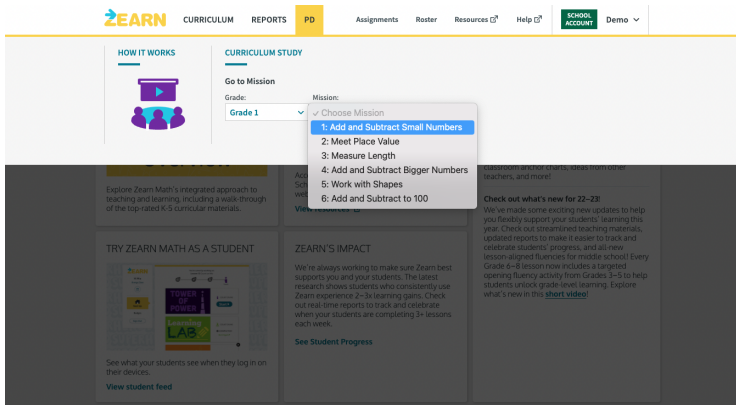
ZEARN CURRICULUM REPORTS PD Assignments Roster Resources Help SCHOOL ACCOUNT Demo

HOW IT WORKS

CURRICULUM STUDY

Go to Mission

Grade:
Grade 1

Mission:
✓ Choose Mission
1: Add and Subtract Small Numbers
2: Meet Place Value
3: Measure Length
4: Add and Subtract Bigger Numbers
5: Work with Shapes
6: Add and Subtract to 100

Explore Zearn Math's integrated approach to teaching and learning, including a walk-through of the top-rated K-5 curricular materials.

Acc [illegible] Sch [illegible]

View resource

classroom anchor charts, ideas from other teachers, and more!

Check out what's new for 22–23!
We've made some exciting new updates to help you flexibly support your students' learning this year. Check out streamlined teaching materials, updated reports to make it easier to track and celebrate students' progress, and all-new lesson-aligned fluencies for middle school! Every Grade 6–8 lesson now includes a targeted opening fluency activity from Grades 3–5 to help students unlock grade-level learning. Explore what's new in this short video!

TRY ZEARN MATH AS A STUDENT

TOWER OF POWER

LAB

See what your students see when they log in on their devices.

View student feed

ZEARN'S IMPACT

We're always working to make sure Zearn best supports you and your students. The latest research shows students who consistently use Zearn experience 2–3x learning gains. Check out real-time reports to track and celebrate when your students are completing 3+ lessons each week.

See Student Progress